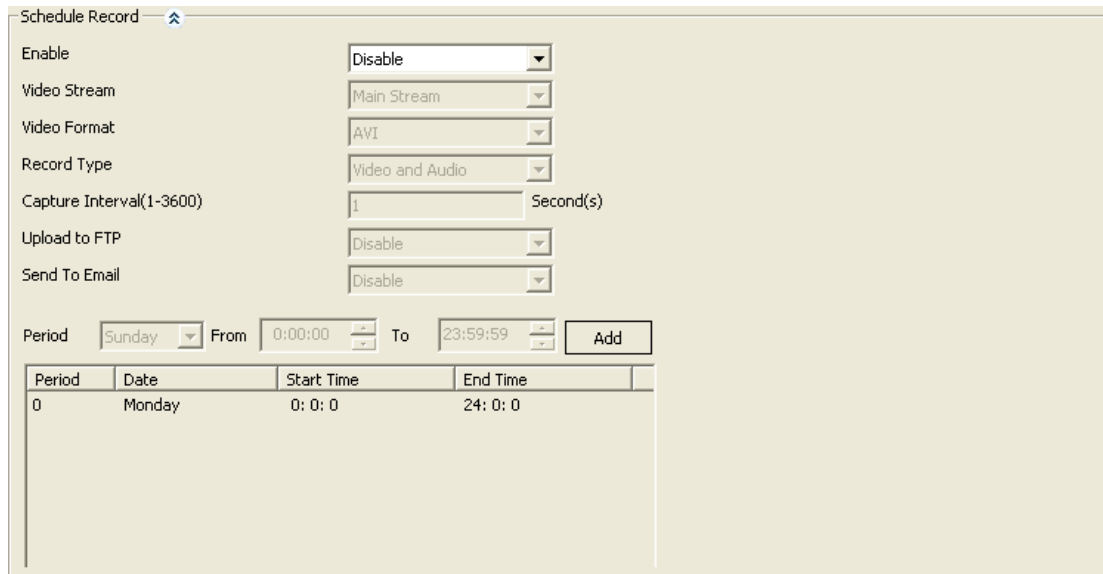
Schedule Record

Enable Disable

Video Stream Main Stream

Video Format AVI

Record Type Video and Audio

Capture Interval(1-3600) 1 Second(s)

Upload to FTP Disable

Send To Email Disable

Period Sunday From 0:00:00 To 23:59:59 Add

| Period | Date | Start Time | End Time |
|---|---|---|---|
| 0 | Monday | 0: 0: 0 | 24: 0: 0 |